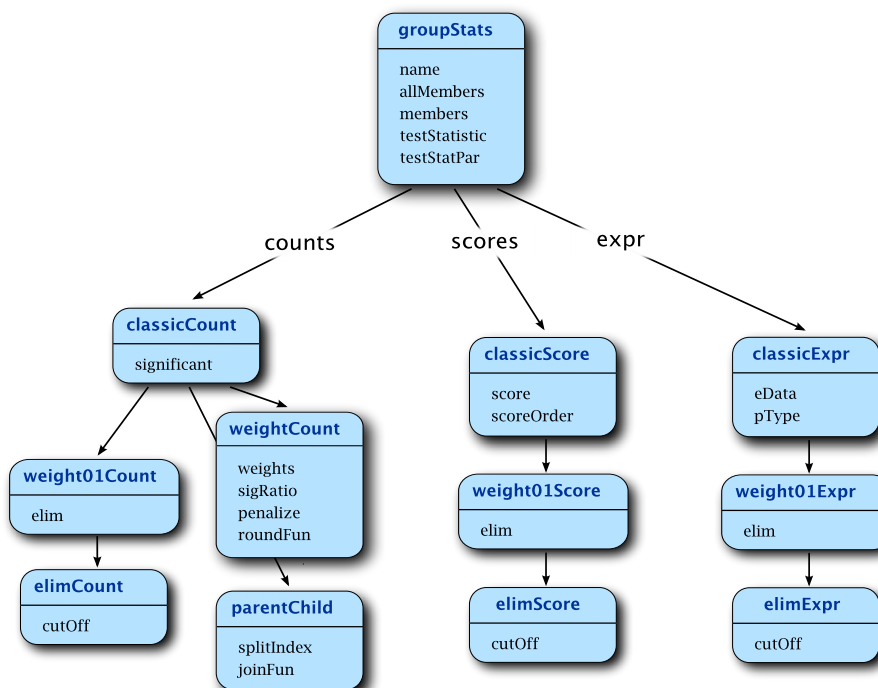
groupStats

name
allMembers
members
testStatistic
testStatPar

counts

scores

expr

classicCount

significant

weight01Count

elim

elimCount

cutOff

weightCount

weights
sigRatio
penalize
roundFun

parentChild

splitIndex
joinFun

classicScore

score
scoreOrder

weight01Score

elim

elimScore

cutOff

classicExpr

eData
pType

weight01Expr

elim

elimExpr

cutOff